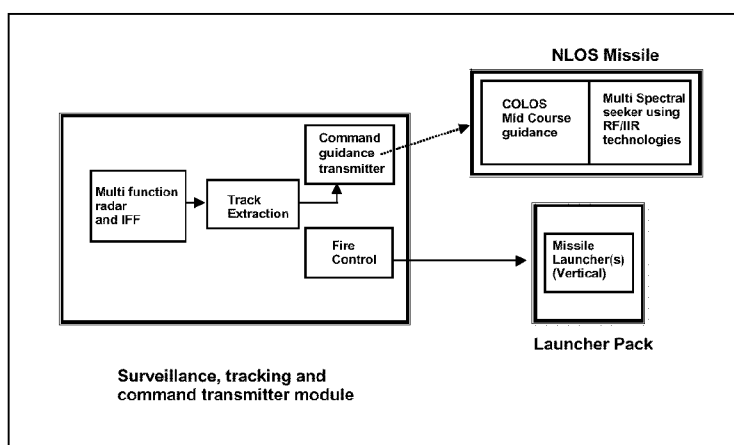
NLOS Missile

COLOS Mid Course guidance

Multi Spectral seeker using RF/IIR technologies

Multi function radar and IFF

Track Extraction

Command guidance transmitter

Fire Control

Missile Launcher(s) (Vertical)

Launcher Pack

Surveillance, tracking and command transmitter module